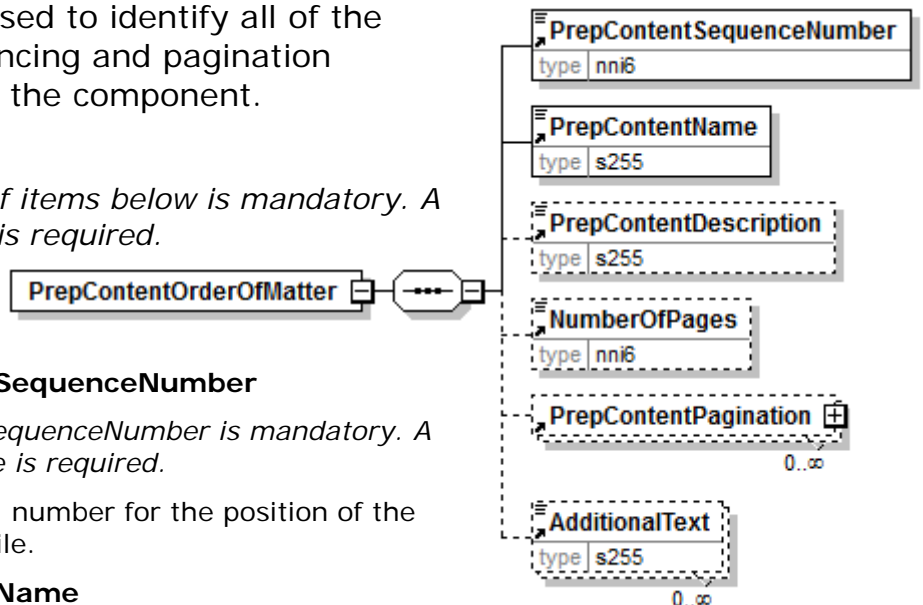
sed to identify all of the ncing and pagination the component.

f items below is mandatory. A is required.

PrepContentOrderOfMatter

SequenceNumber

equenceNumber is mandatory. A e is required.

number for the position of the ile.

Name

PrepContentSequenceNumber
type nni6

PrepContentName
type s255

PrepContentDescription
type s255

NumberOfPages
type nni6

PrepContentPagination
0..∞

AdditionalText
type s255
0..∞